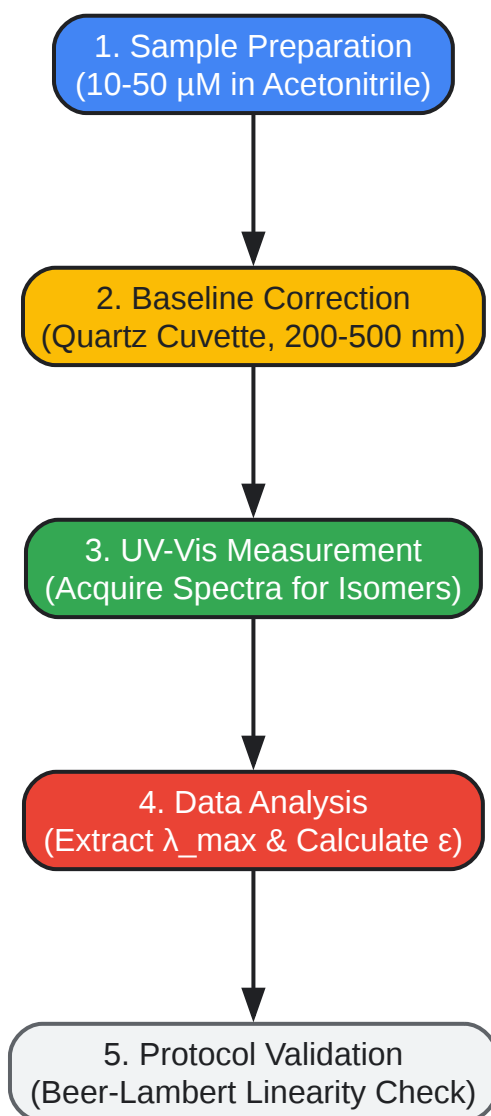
1. Sample Preparation
(10-50 µM in Acetonitrile)

2. Baseline Correction
(Quartz Cuvette, 200-500 nm)

3. UV-Vis Measurement
(Acquire Spectra for Isomers)

4. Data Analysis
(Extract λ_max & Calculate ε)

5. Protocol Validation
(Beer-Lambert Linearity Check)